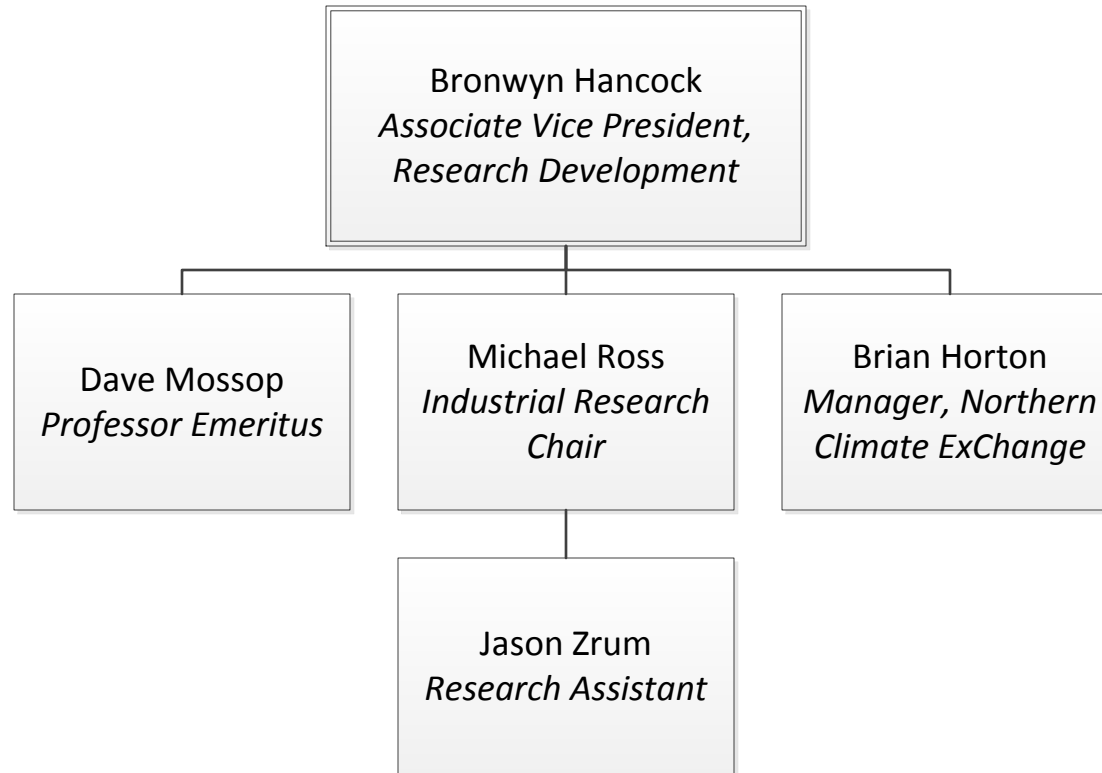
Bronwyn Hancock
Associate Vice President, Research Development

Dave Mossop
Professor Emeritus

Michael Ross
Industrial Research Chair

Brian Horton
Manager, Northern Climate ExChange

Jason Zrum
Research Assistant